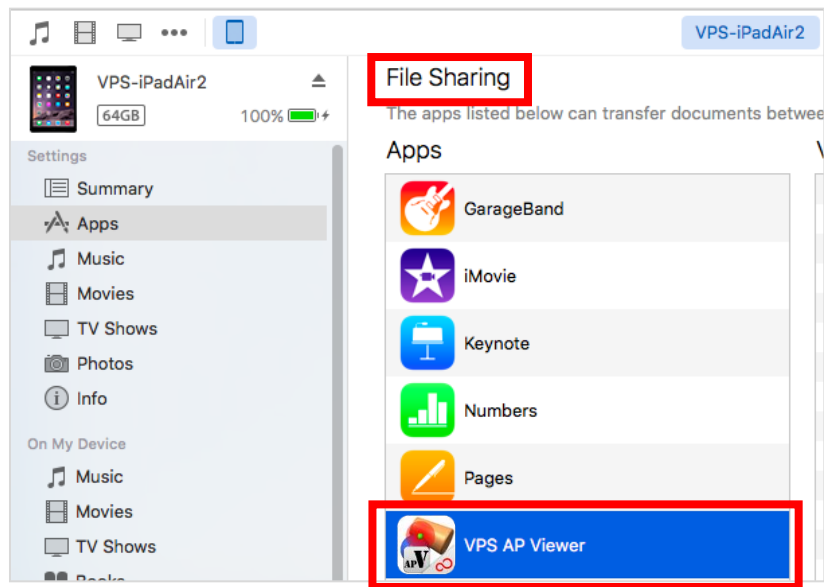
VPS-iPadAir2

VPS-iPadAir2

64GB 100%

Settings

Summary

Apps

Music

Movies

TV Shows

Photos

Info

On My Device

Music

Movies

TV Shows

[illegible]

File Sharing

The apps listed below can transfer documents betwee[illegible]

Apps

GarageBand

iMovie

Keynote

Numbers

Pages

VPS AP Viewer